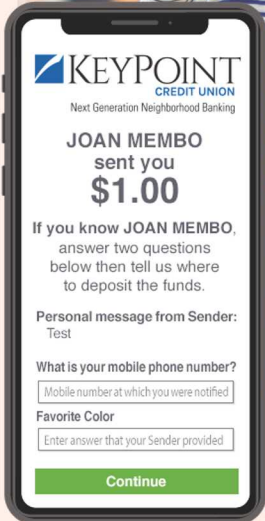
KEYPOINT
CREDIT UNION
Next Generation Neighborhood Banking

JOAN MEMBO sent you $1.00

If you know JOAN MEMBO, answer two questions below then tell us where to deposit the funds.

Personal message from Sender:
Test

What is your mobile phone number?
Mobile number at which you were notified

Favorite Color
Enter answer that your Sender provided

Continue